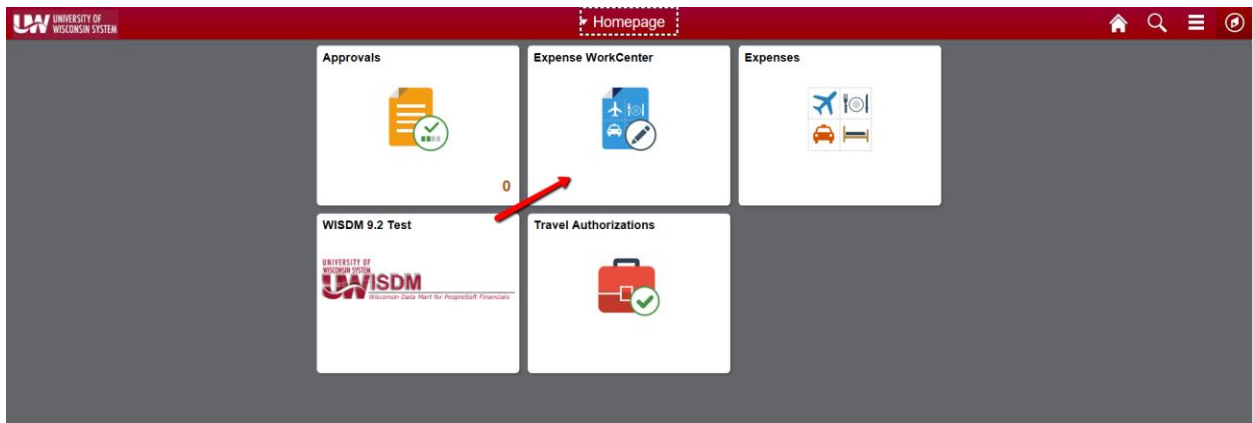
UW UNIVERSITY OF WISCONSIN SYSTEM

Homepage

Approvals

0

Expense WorkCenter

Expenses

WISDM 9.2 Test

UNIVERSITY OF WISCONSIN SYSTEM
UWISDM
Wisconsin Data Mart for PeopleSoft Financials

Travel Authorizations